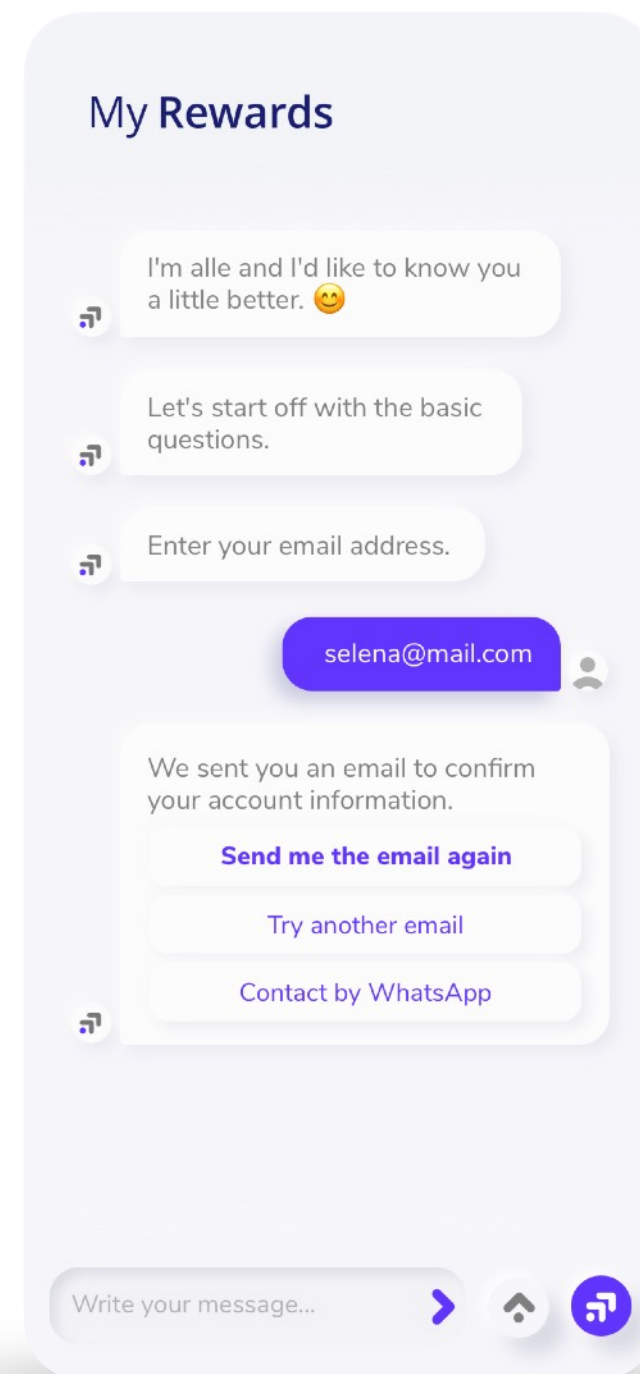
My Rewards

I'm alle and I'd like to know you a little better. 😊

Let's start off with the basic questions.

Enter your email address.

selena@mail.com

We sent you an email to confirm your account information.

Send me the email again

Try another email

Contact by WhatsApp

Write your message...